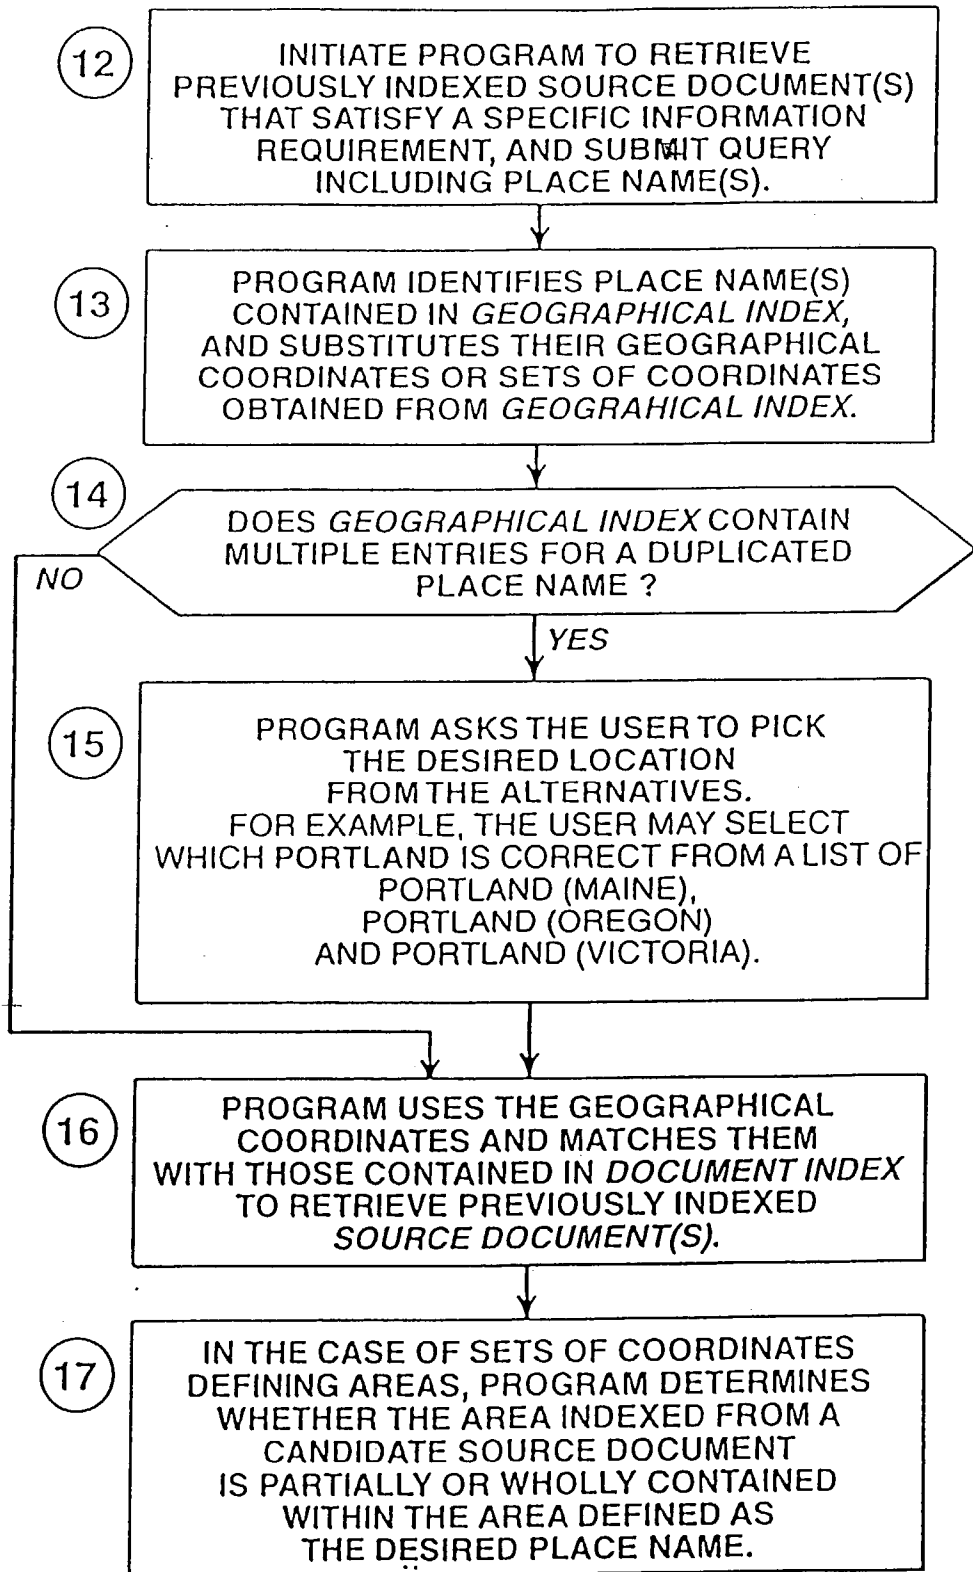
12

INITIATE PROGRAM TO RETRIEVE PREVIOUSLY INDEXED SOURCE DOCUMENT(S) THAT SATISFY A SPECIFIC INFORMATION REQUIREMENT, AND SUBMIT QUERY INCLUDING PLACE NAME(S).

13

PROGRAM IDENTIFIES PLACE NAME(S) CONTAINED IN GEOGRAPHICAL INDEX, AND SUBSTITUTES THEIR GEOGRAPHICAL COORDINATES OR SETS OF COORDINATES OBTAINED FROM GEOGRAHICAL INDEX.

14

DOES GEOGRAPHICAL INDEX CONTAIN MULTIPLE ENTRIES FOR A DUPLICATED PLACE NAME ?

NO

YES

15

PROGRAM ASKS THE USER TO PICK THE DESIRED LOCATION FROM THE ALTERNATIVES. FOR EXAMPLE, THE USER MAY SELECT WHICH PORTLAND IS CORRECT FROM A LIST OF PORTLAND (MAINE), PORTLAND (OREGON) AND PORTLAND (VICTORIA).

16

PROGRAM USES THE GEOGRAPHICAL COORDINATES AND MATCHES THEM WITH THOSE CONTAINED IN DOCUMENT INDEX TO RETRIEVE PREVIOUSLY INDEXED SOURCE DOCUMENT(S).

17

IN THE CASE OF SETS OF COORDINATES DEFINING AREAS, PROGRAM DETERMINES WHETHER THE AREA INDEXED FROM A CANDIDATE SOURCE DOCUMENT IS PARTIALLY OR WHOLLY CONTAINED WITHIN THE AREA DEFINED AS THE DESIRED PLACE NAME.